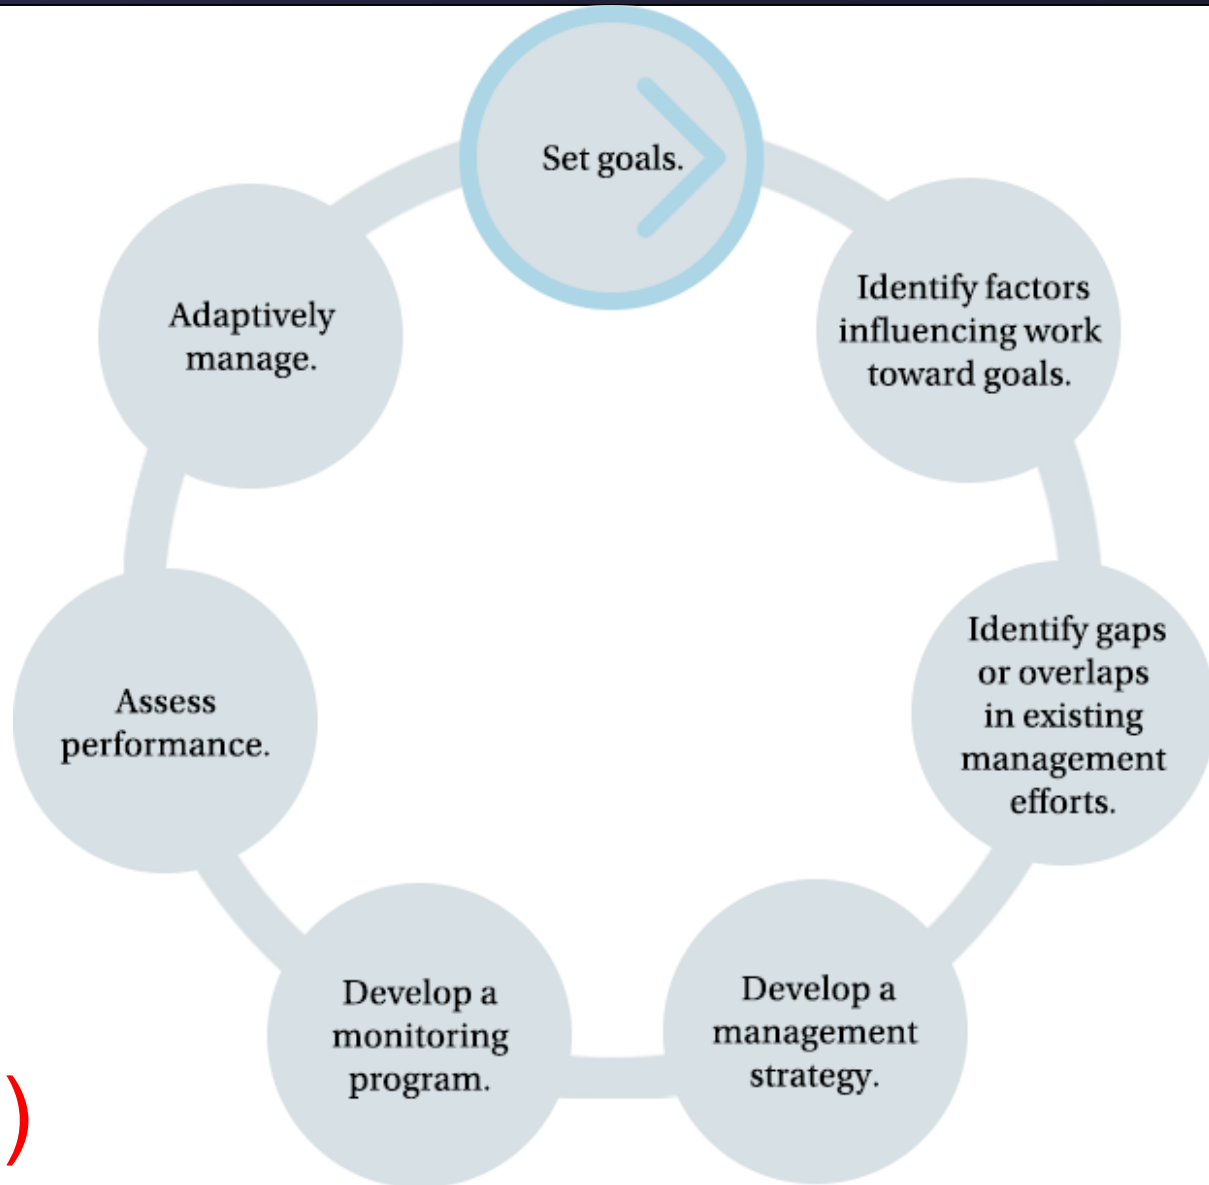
Set goals.

Identify factors influencing work toward goals.

Identify gaps or overlaps in existing management efforts.

Develop a management strategy.

Develop a monitoring program.

Assess performance.

Adaptively manage.

)